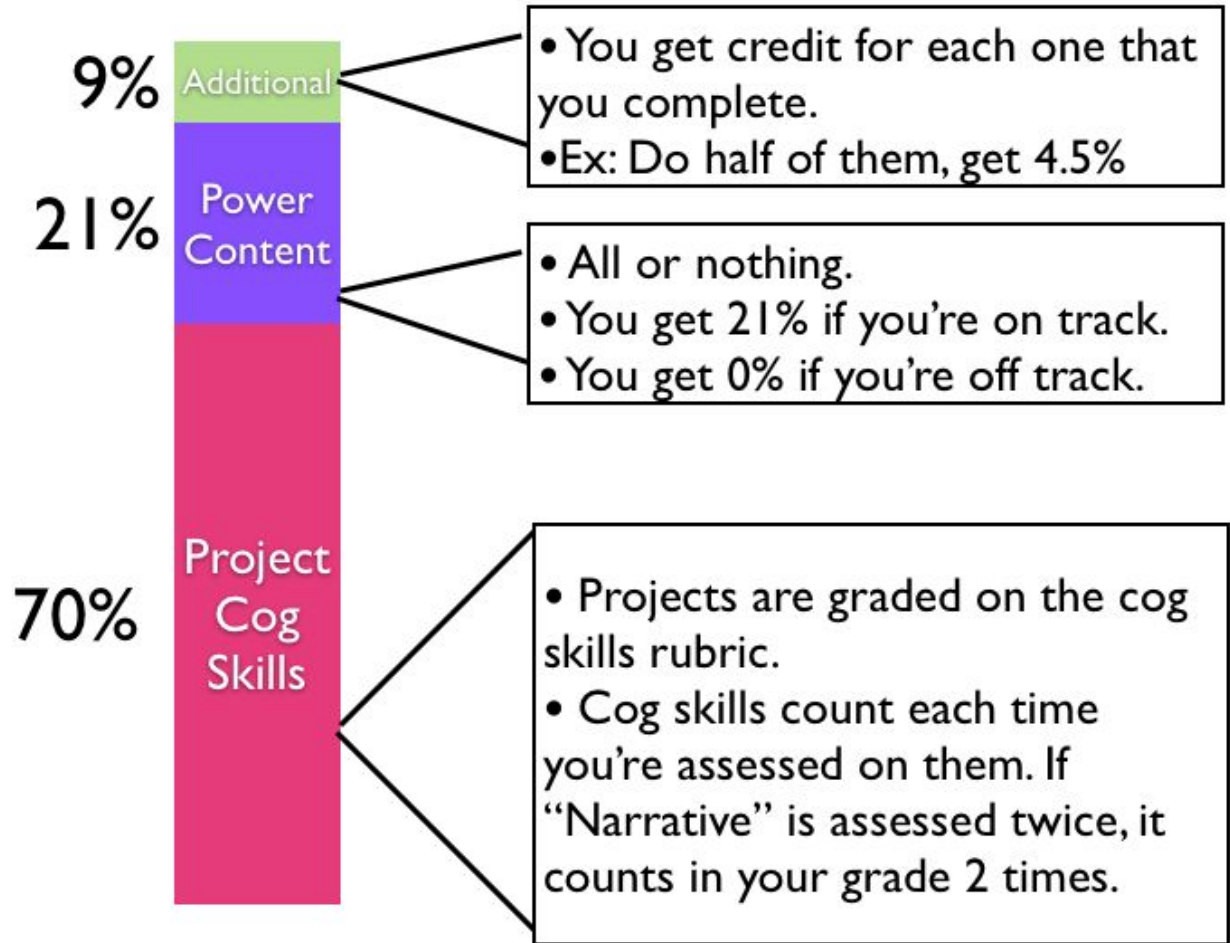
9% Additional

• You get credit for each one that you complete.
•Ex: Do half of them, get 4.5%

21% Power Content

• All or nothing.
• You get 21% if you're on track.
• You get 0% if you're off track.

70% Project Cog Skills

• Projects are graded on the cog skills rubric.
• Cog skills count each time you're assessed on them. If "Narrative" is assessed twice, it counts in your grade 2 times.